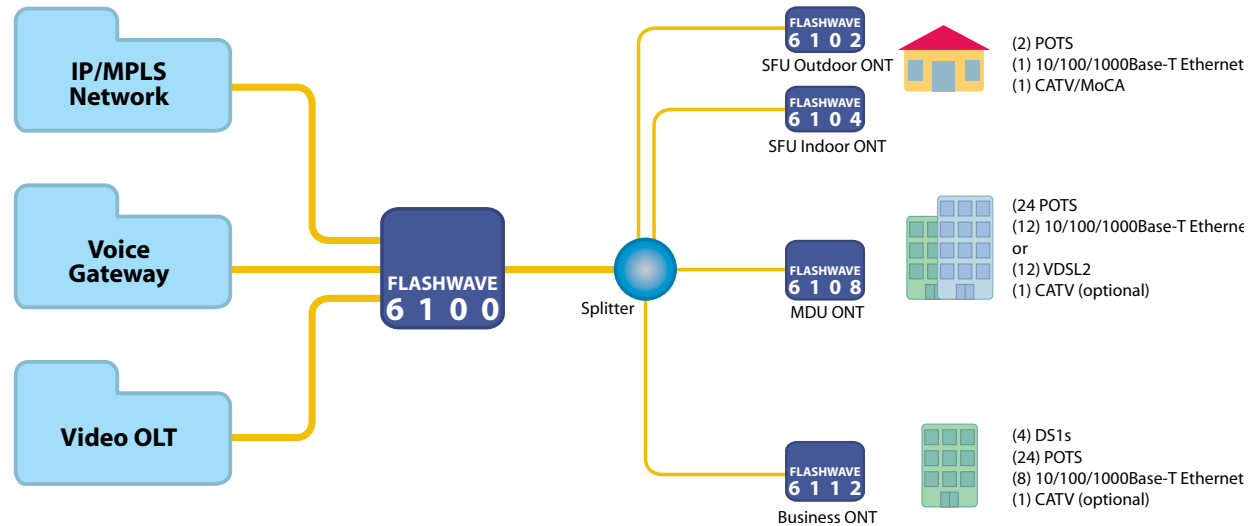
IP/MPLS Network

Voice Gateway

Video OLT

FLASHWAVE 6100

Splitter

FLASHWAVE 6102
SFU Outdoor ONT

(2) POTS
(1) 10/100/1000Base-T Ethernet
(1) CATV/MoCA

FLASHWAVE 6104
SFU Indoor ONT

FLASHWAVE 6108
MDU ONT

(24 POTS
(12) 10/100/1000Base-T Etherne
or
(12) VDSL2
(1) CATV (optional)

FLASHWAVE 6112
Business ONT

(4) DS1s
(24) POTS
(8) 10/100/1000Base-T Ethernet
(1) CATV (optional)